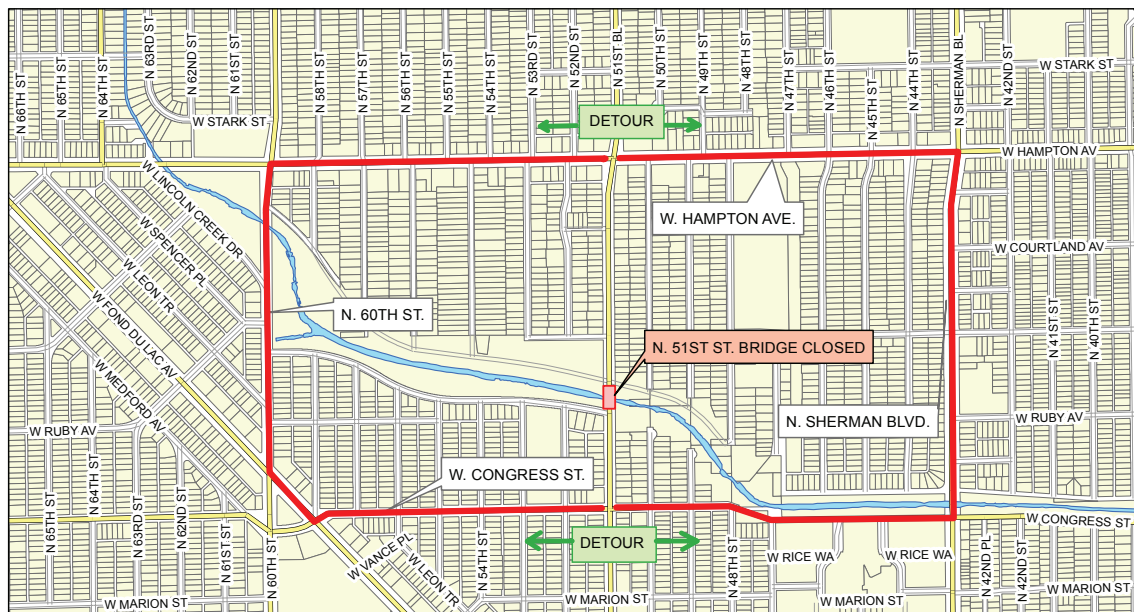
N 66TH ST
N 65TH ST
N 64TH ST
N 63RD ST
N 62ND ST
N 61ST ST
W STARK ST
N 58TH ST
N 57TH ST
N 56TH ST
N 55TH ST
N 54TH ST
N 53RD ST
N 52ND ST
N 51ST BL
N 50TH ST
N 49TH ST
N 48TH ST
N 47TH ST
N 46TH ST
N 45TH ST
N 44TH ST
N SHERMAN BL
N 42ND ST
W STARK ST
DETOUR
W HAMPTON AV
W LINCOLN CREEK DR
W SPENCER PL
W LEON TR
W FOND DU LAC AV
W MEDFORD AV
W. HAMPTON AVE.
W COURTLAND AV
N. 60TH ST.
N 41ST ST
N 40TH ST
N. 51ST ST. BRIDGE CLOSED
W RUBY AV
N. SHERMAN BLVD.
W RUBY AV
W. CONGRESS ST.
N 65TH ST
N 64TH ST
N 63RD ST
N 62ND ST
N 61ST ST
N 60TH ST
W VANCE PL
W LEON TR
N 54TH ST
DETOUR
N 48TH ST
W RICE WA
W RICE WA
N 42ND PL
N 42ND ST
W CONGRESS ST
W MARION ST
W MARION ST
W MARION ST
W MARION ST